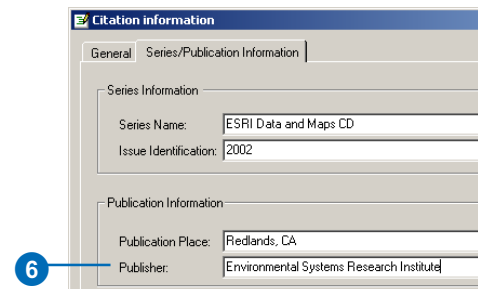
Citation information

General | Series/Publication Information

Series Information

Series Name: ESRI Data and Maps CD

Issue Identification: 2002

Publication Information

Publication Place: Redlands, CA

6

Publisher: Environmental Systems Research Institute